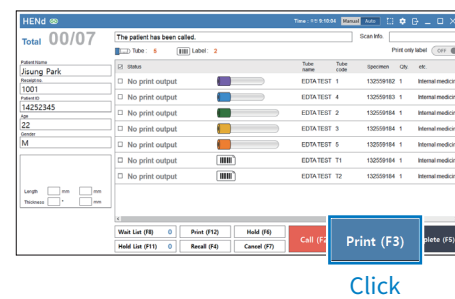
HENd

Time : 오전 9:10:04 Manual Auto

Total 00/07

The patient has been called.

Scan Info.

Tube : 6 Label : 2

Print only label OFF

Patient Name
Jisung Park
Receipt no.
1001
Patient ID
14252345
Age
22
Gender
M

Length mm mm
Thickness ° mm

| Status | | Tube name | Tube code | Specimen | Qty | etc |
|---|---|---|---|---|---|---|
| No print output | | EDTA TEST | 1 | 132559182 | 1 | Internal medicin |
| No print output | | EDTA TEST | 4 | 132559183 | 1 | Internal medicin |
| No print output | | EDTA TEST | 2 | 132559184 | 1 | Internal medicin |
| No print output | | EDTA TEST | 3 | 132559184 | 1 | Internal medicin |
| No print output | | EDTA TEST | 5 | 132559184 | 1 | Internal medicin |
| No print output | | EDTA TEST | T1 | 132559184 | 1 | Internal medicin |
| No print output | | EDTA TEST | T2 | 132559182 | 1 | Internal medicin |

Wait List (F8) 0
Hold List (F11) 0
Print (F12)
Recall (F4)
Hold (F6)
Cancel (F7)
Call (F2
Print (F3)
plete (F5)

Click